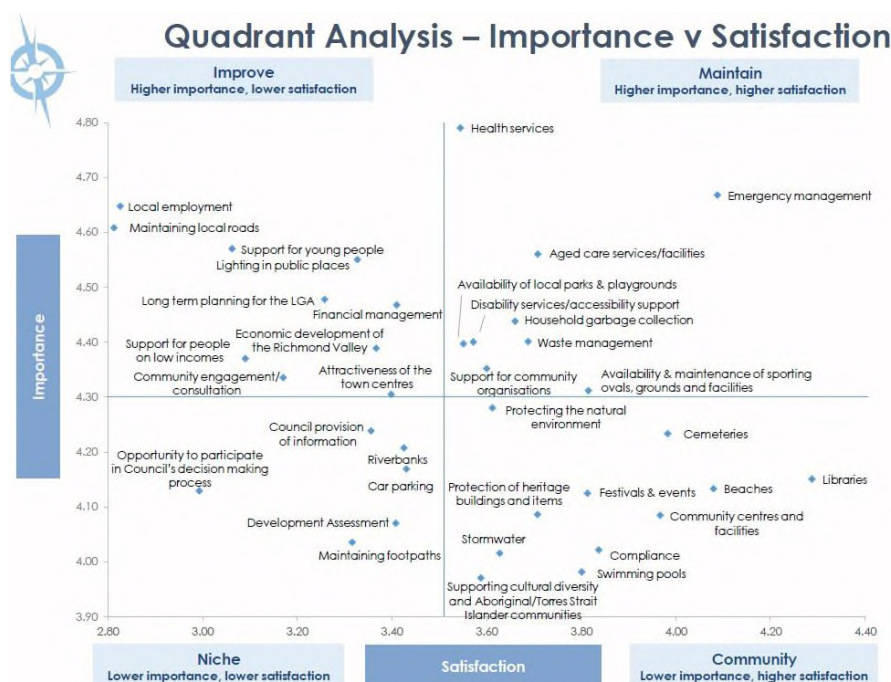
Quadrant Analysis – Importance v Satisfaction

Improve
Higher importance, lower satisfaction

Maintain
Higher importance, higher satisfaction

Importance

4.80
4.70
4.60
4.50
4.40
4.30
4.20
4.10
4.00
3.90

Health services
Emergency management
Local employment
Maintaining local roads
Support for young people
Lighting in public places
Aged care services/facilities
Availability of local parks & playgrounds
Disability services/accessibility support
Long term planning for the LGA
Financial management
Household garbage collection
Economic development of the Richmond Valley
Support for people on low incomes
Waste management
Community engagement/ consultation
Attractiveness of the town centres
Support for community organisations
Availability & maintenance of sporting ovals, grounds and facilities
Protecting the natural environment
Council provision of information
Cemeteries
Opportunity to participate in Council's decision making process
Riverbanks
Libraries
Car parking
Protection of heritage buildings and items
Festivals & events
Beaches
Community centres and facilities
Development Assessment
Stormwater
Maintaining footpaths
Compliance
Swimming pools
Supporting cultural diversity and Aboriginal/Torres Strait Islander communities

2.80
3.00
3.20
3.40
3.60
3.80
4.00
4.20
4.40

Niche
Lower importance, lower satisfaction

Satisfaction

Community
Lower importance, higher satisfaction